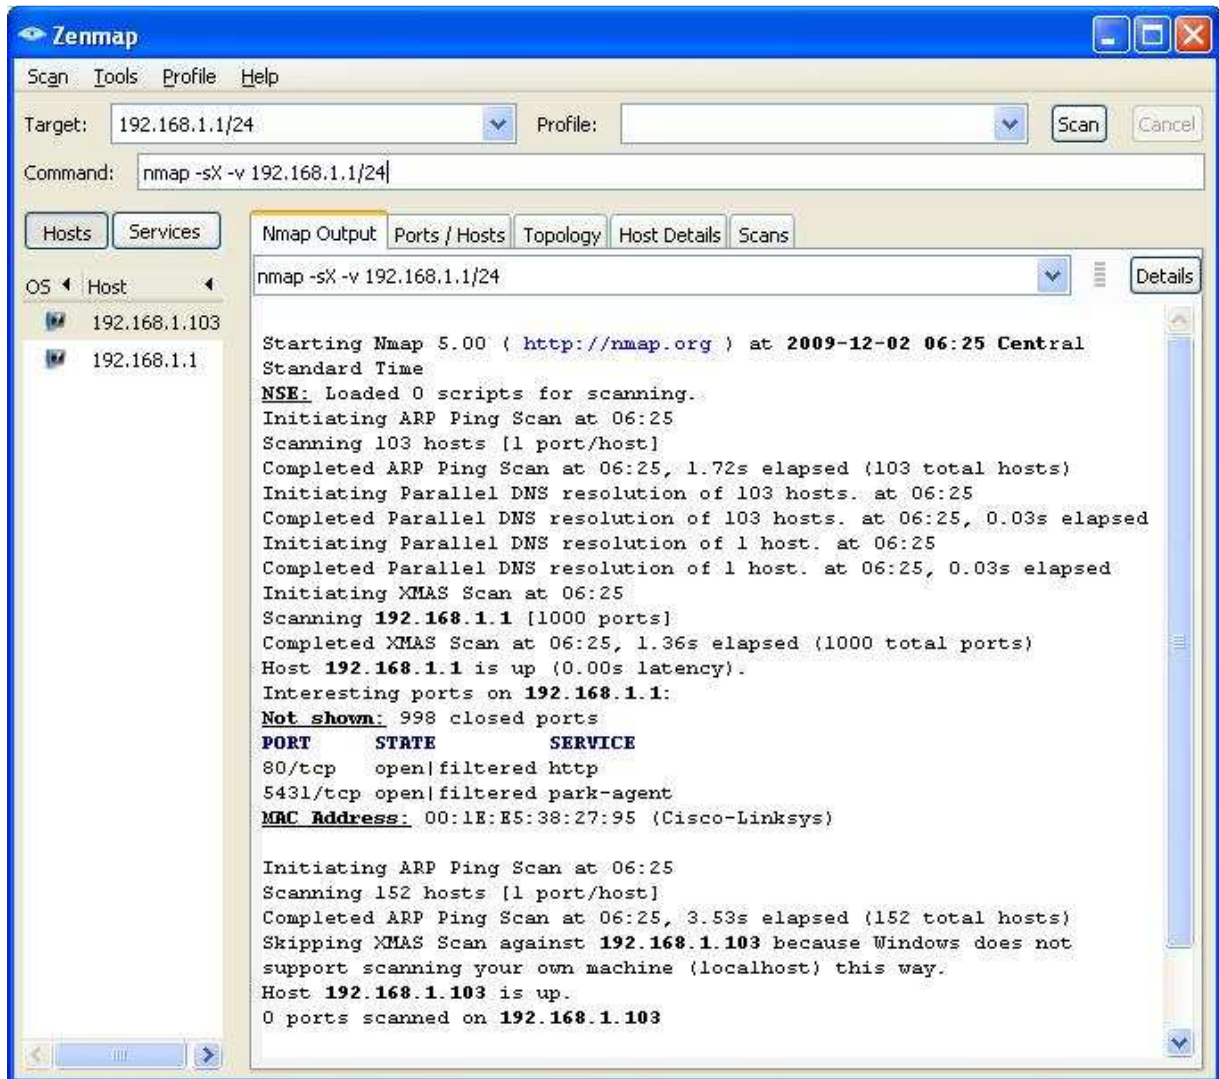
Zenmap

Scan Tools Profile Help

Target: 192.168.1.1/24 Profile: Scan Cancel

Command: nmap -sX -v 192.168.1.1/24

Hosts Services

OS Host

192.168.1.103

192.168.1.1

Nmap Output Ports / Hosts Topology Host Details Scans

nmap -sX -v 192.168.1.1/24 Details

Starting Nmap 5.00 ( http://nmap.org ) at 2009-12-02 06:25 Central Standard Time
NSE: Loaded 0 scripts for scanning.
Initiating ARP Ping Scan at 06:25
Scanning 103 hosts [1 port/host]
Completed ARP Ping Scan at 06:25, 1.72s elapsed (103 total hosts)
Initiating Parallel DNS resolution of 103 hosts. at 06:25
Completed Parallel DNS resolution of 103 hosts. at 06:25, 0.03s elapsed
Initiating Parallel DNS resolution of 1 host. at 06:25
Completed Parallel DNS resolution of 1 host. at 06:25, 0.03s elapsed
Initiating XMAS Scan at 06:25
Scanning 192.168.1.1 [1000 ports]
Completed XMAS Scan at 06:25, 1.36s elapsed (1000 total ports)
Host 192.168.1.1 is up (0.00s latency).
Interesting ports on 192.168.1.1:
Not shown: 998 closed ports

| PORT | STATE | SERVICE |
|---|---|---|
| 80/tcp | open\|filtered | http |
| 5431/tcp | open\|filtered | park-agent |

MAC Address: 00:1E:E5:38:27:95 (Cisco-Linksys)

Initiating ARP Ping Scan at 06:25
Scanning 152 hosts [1 port/host]
Completed ARP Ping Scan at 06:25, 3.53s elapsed (152 total hosts)
Skipping XMAS Scan against 192.168.1.103 because Windows does not support scanning your own machine (localhost) this way.
Host 192.168.1.103 is up.
0 ports scanned on 192.168.1.103